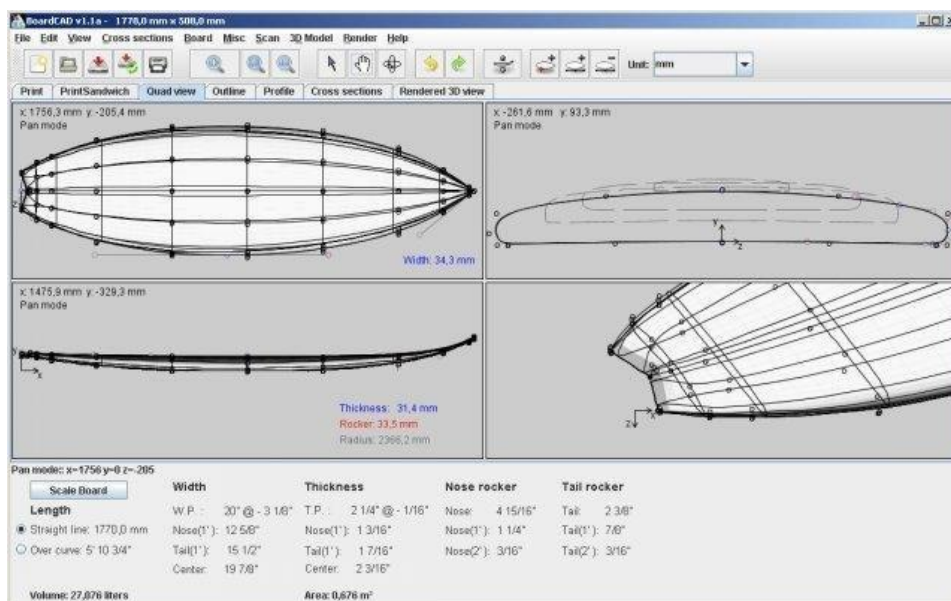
BoardCAD v1.1a - 1770,0 mm x 508,0 mm

File Edit View Cross sections Board Misc Scan 3D Model Render Help

Unit: mm

Print | PrintSandwich | Quad view | Outline | Profile | Cross sections | Rendered 3D view

x: 1756,3 mm y: -205,4 mm
Pan mode

Width: 34,3 mm

x: -261,6 mm y: 93,3 mm
Pan mode

x: 1475,9 mm y: -329,3 mm
Pan mode

Thickness: 31,4 mm
Rocker: 33,5 mm
Radius: 2366,2 mm

Pan mode: x=1756 y=0 z=-205

Scale Board

Length
Straight line: 1770,0 mm
Over curve: 5' 10 3/4"

Volume: 27,876 liters

| Width | | Thickness | | Nose rocker | | Tail rocker | |
|---|---|---|---|---|---|---|---|
| W.P.: | 20" @ - 3 1/8" | T.P.: | 2 1/4" @ - 1/16" | Nose: | 4 15/16" | Tail: | 2 3/8" |
| Nose(1'): | 12 5/8" | Nose(1'): | 1 3/16" | Nose(1'): | 1 1/4" | Tail(1'): | 7/8" |
| Tail(1'): | 15 1/2" | Tail(1'): | 1 7/16" | Nose(2'): | 3/16" | Tail(2'): | 3/16" |
| Center: | 19 7/8" | Center: | 2 3/16" | | | | |

Area: 0,676 m²